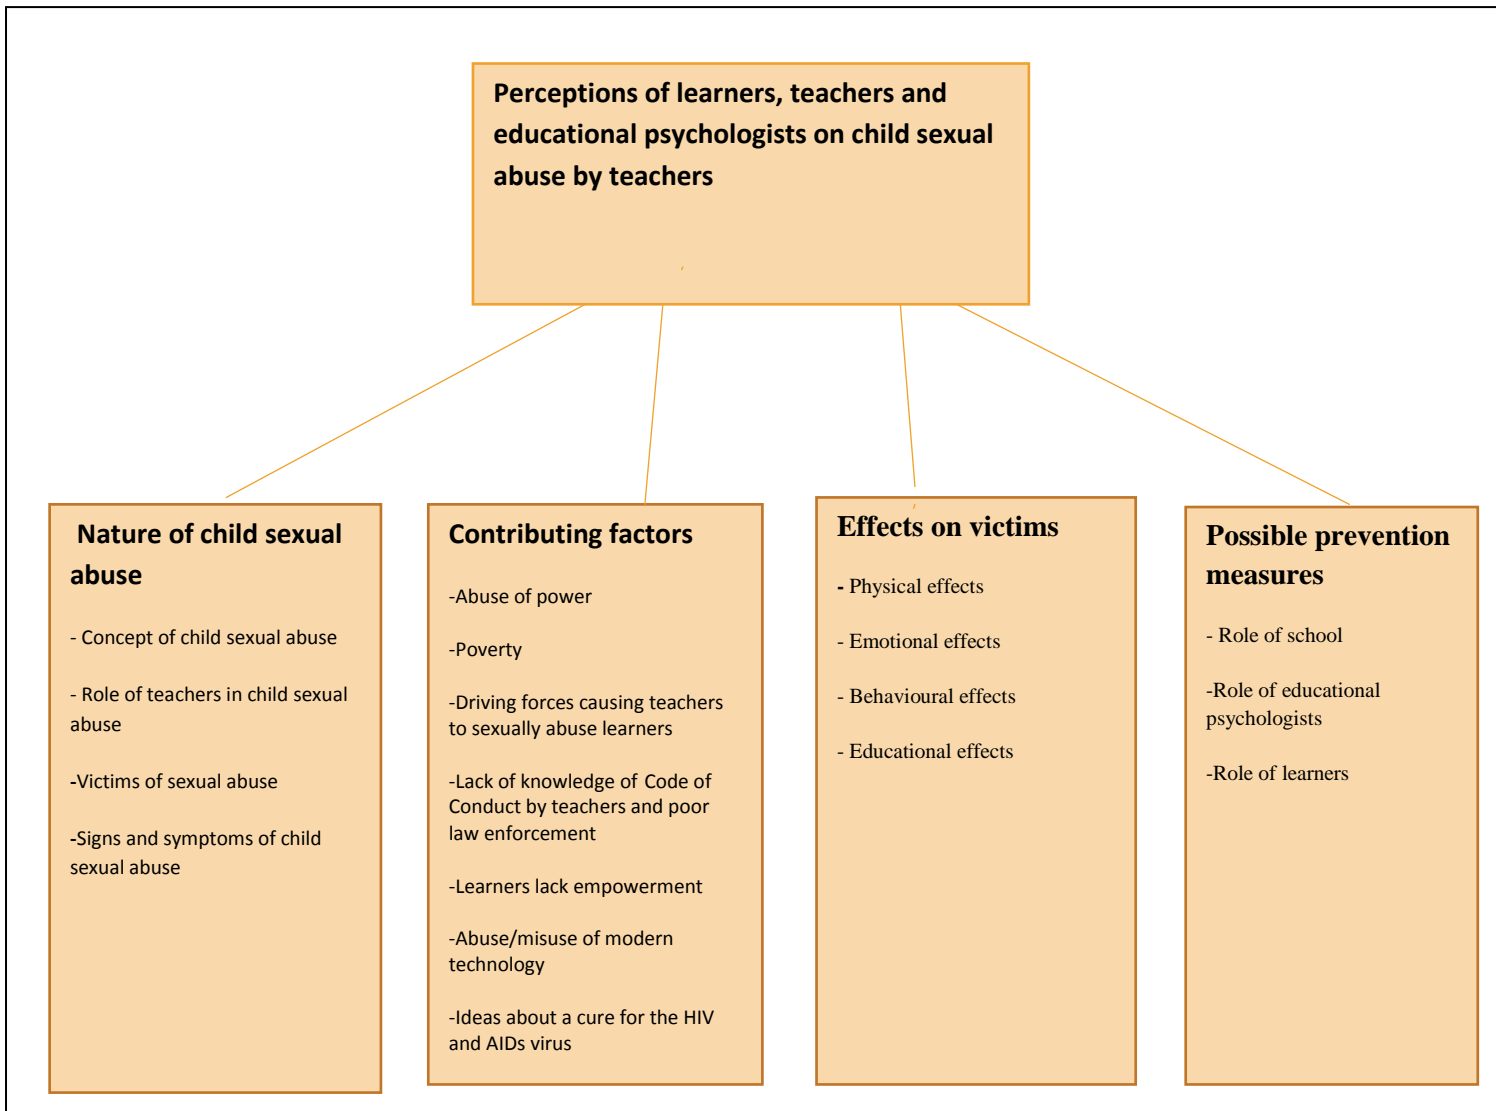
Perceptions of learners, teachers and educational psychologists on child sexual abuse by teachers

Nature of child sexual abuse

- Concept of child sexual abuse

- Role of teachers in child sexual abuse

-Victims of sexual abuse

-Signs and symptoms of child sexual abuse

Contributing factors

-Abuse of power

-Poverty

-Driving forces causing teachers to sexually abuse learners

-Lack of knowledge of Code of Conduct by teachers and poor law enforcement

-Learners lack empowerment

-Abuse/misuse of modern technology

-Ideas about a cure for the HIV and AIDs virus

Effects on victims

- Physical effects

- Emotional effects

- Behavioural effects

- Educational effects

Possible prevention measures

- Role of school

-Role of educational psychologists

-Role of learners